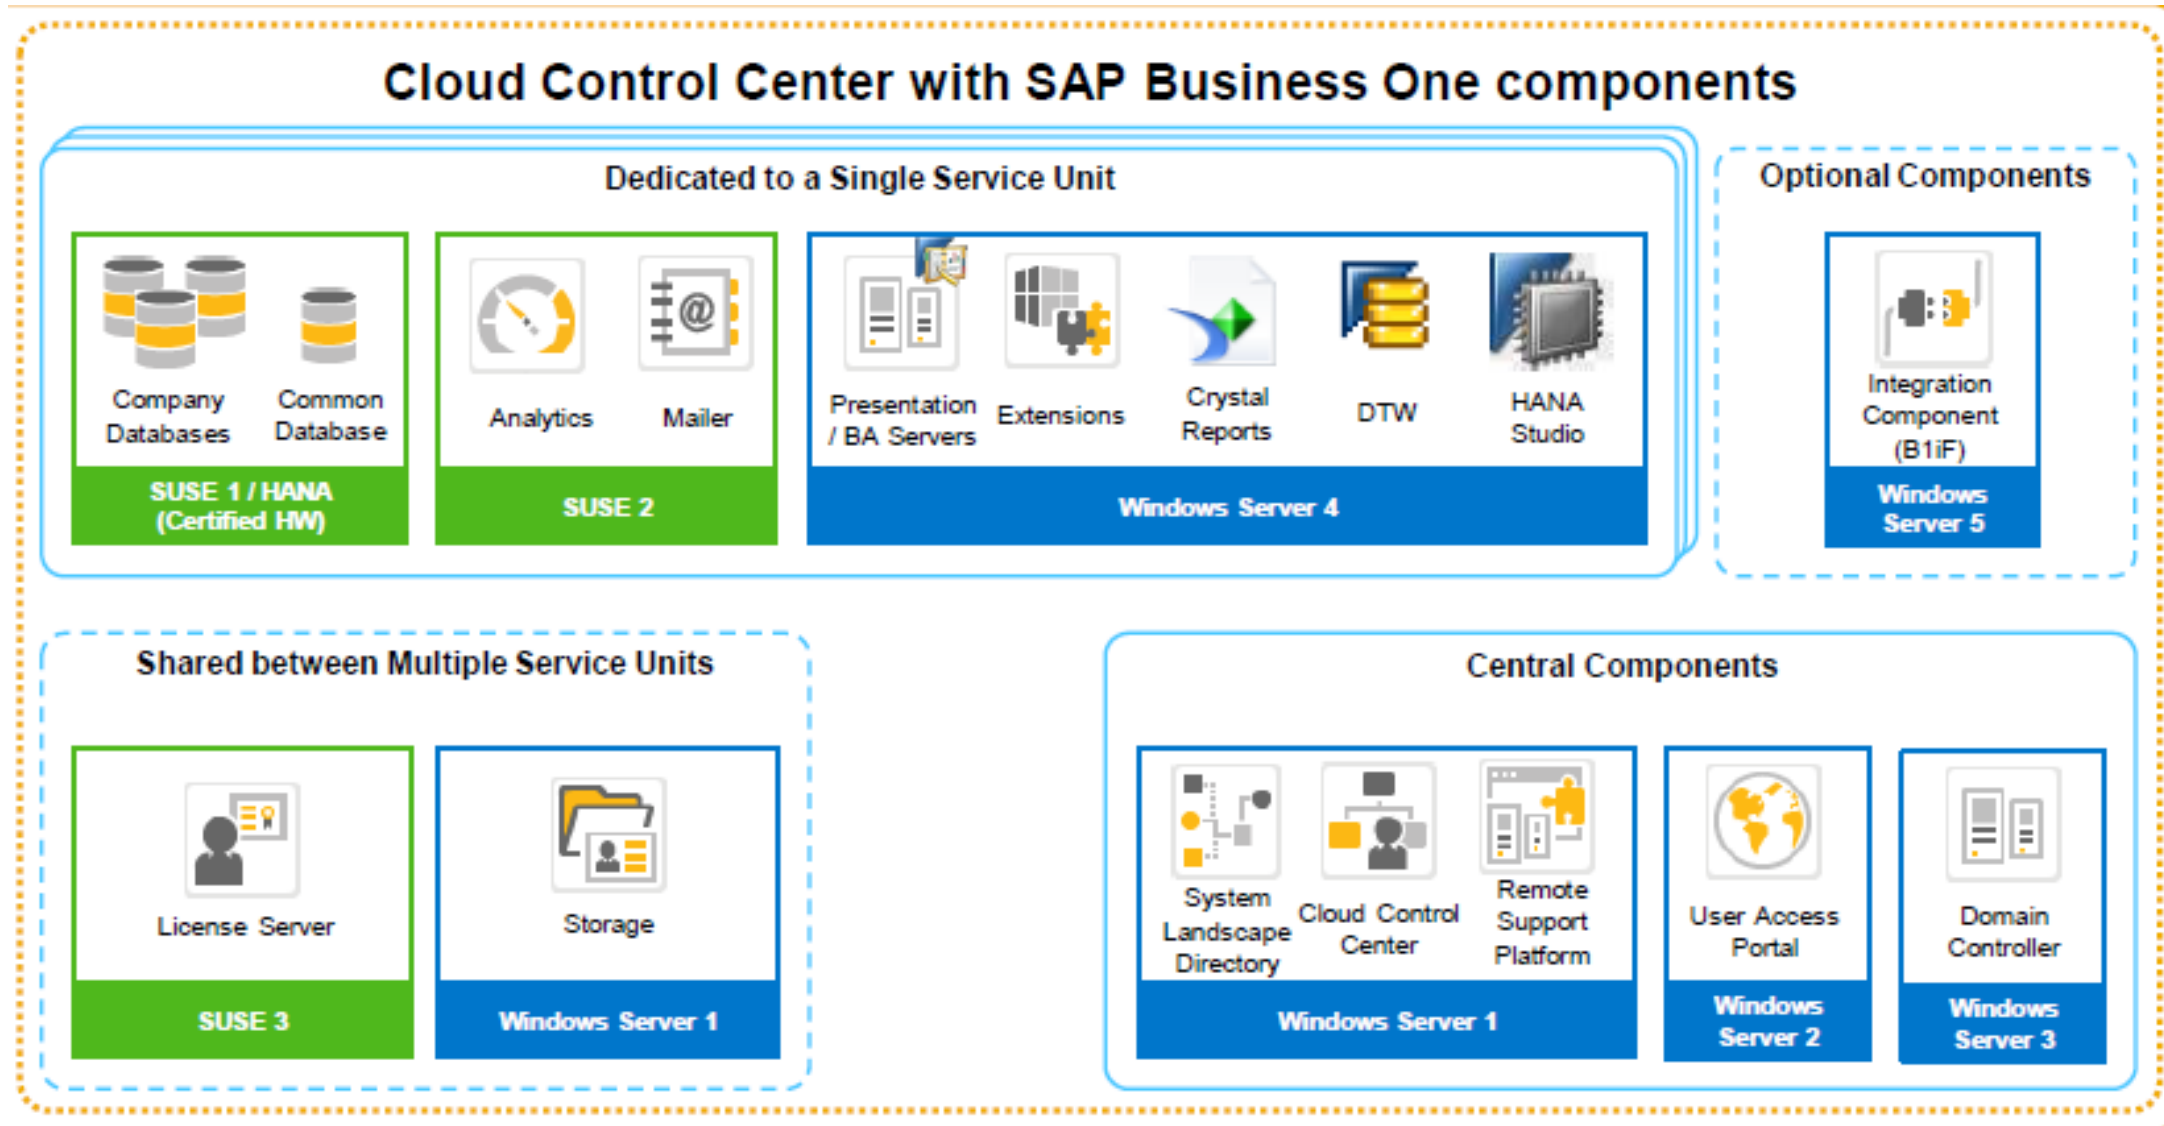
Cloud Control Center with SAP Business One components

Dedicated to a Single Service Unit

Company Databases

Common Database

SUSE 1 / HANA (Certified HW)

Analytics

Mailer

SUSE 2

Presentation / BA Servers

Extensions

Crystal Reports

DTW

HANA Studio

Windows Server 4

Optional Components

Integration Component (B1iF)

Windows Server 5

Shared between Multiple Service Units

License Server

SUSE 3

Storage

Windows Server 1

Central Components

System Landscape Directory

Cloud Control Center

Remote Support Platform

Windows Server 1

User Access Portal

Windows Server 2

Domain Controller

Windows Server 3